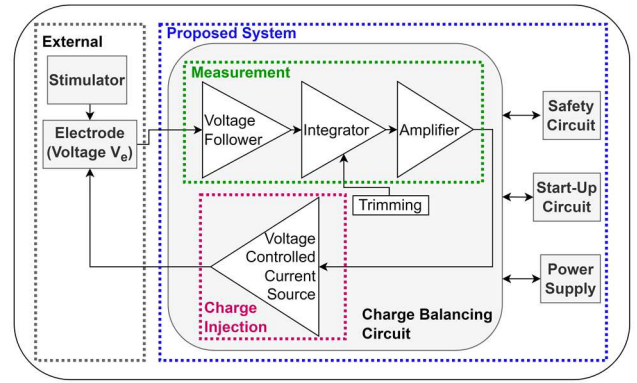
External

Stimulator

Electrode (Voltage $V_e$)

Proposed System

Measurement

Voltage Follower

Integrator

Amplifier

Trimming

Voltage Controlled Current Source

Charge Injection

Charge Balancing Circuit

Safety Circuit

Start-Up Circuit

Power Supply